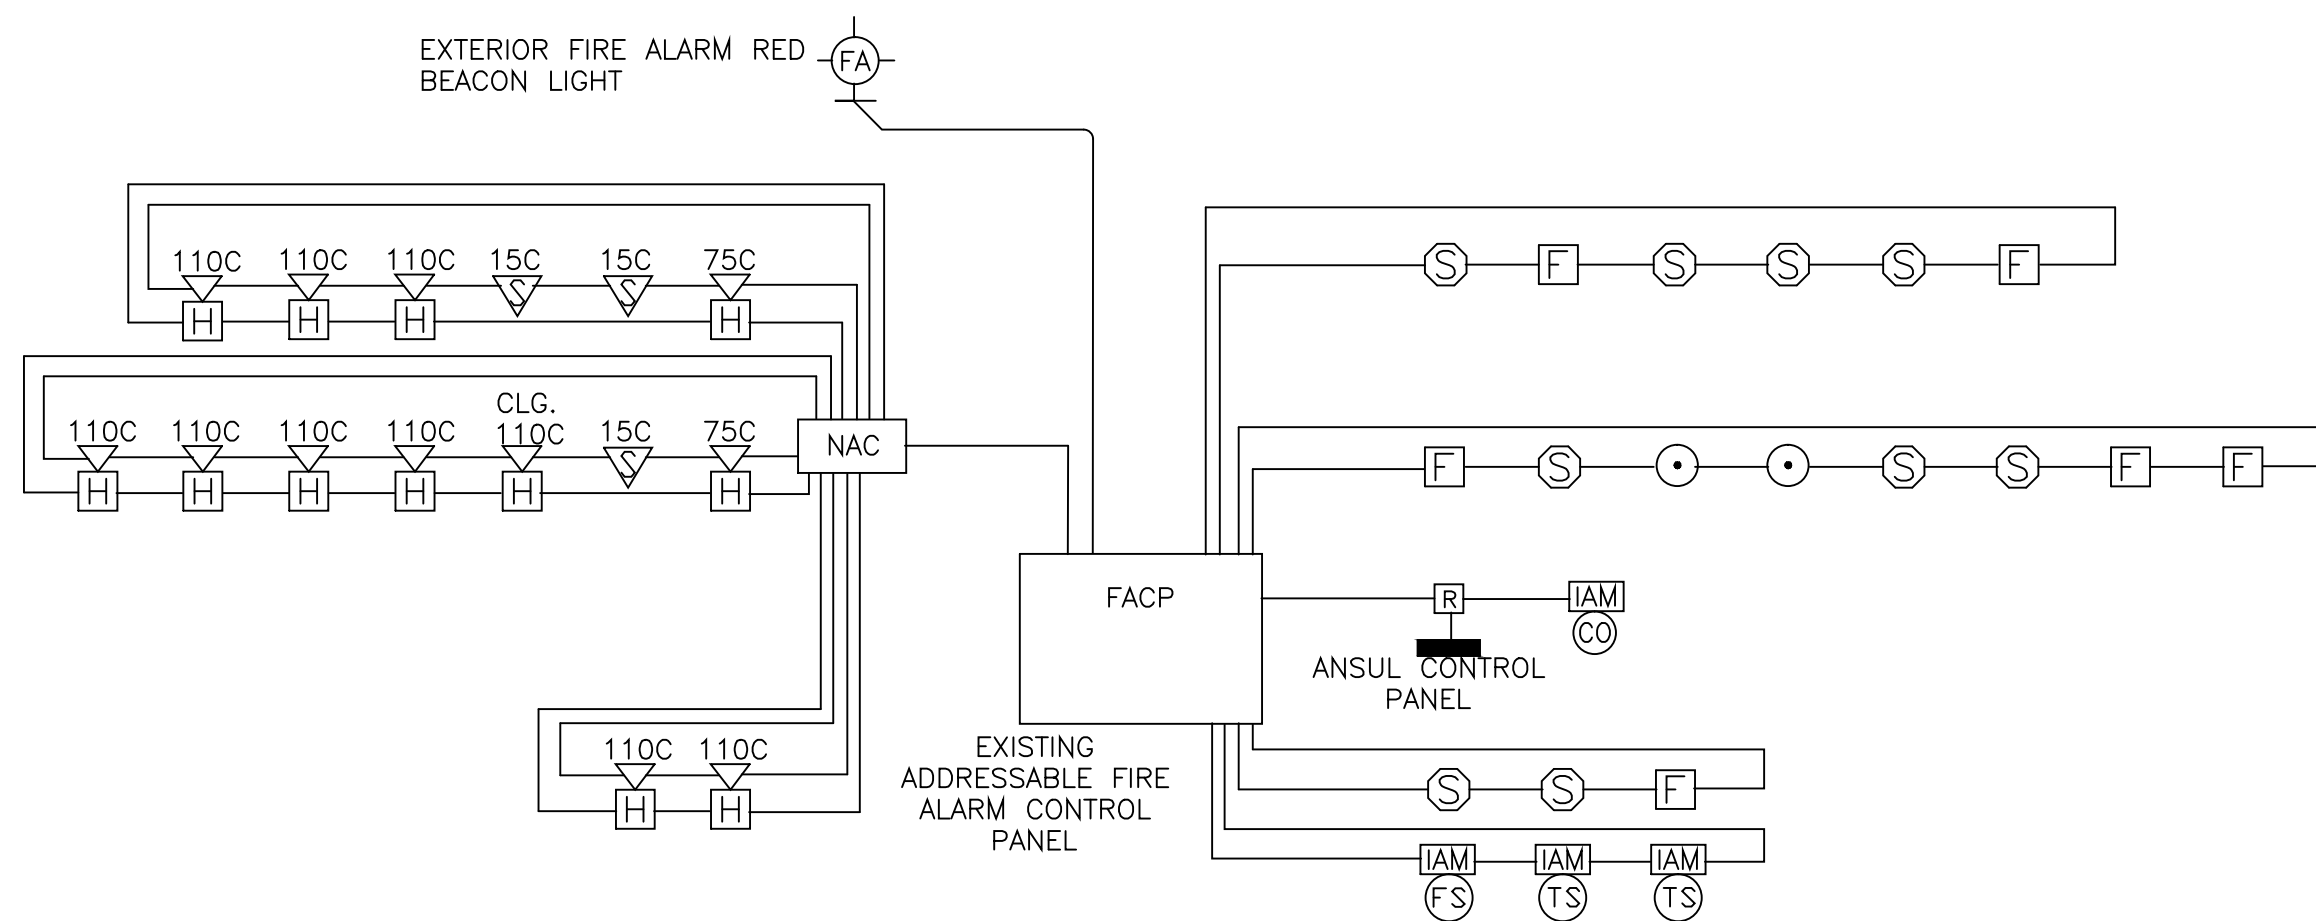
EXTERIOR FIRE ALARM RED BEACON LIGHT

FA

110C 110C 110C 15C 15C 75C

H H H S S H

110C 110C 110C 110C CLG. 110C 15C 75C

H H H H H S H

NAC

110C 110C

H H

FACP

EXISTING ADDRESSABLE FIRE ALARM CONTROL PANEL

S F S S S F

F S S S F F

R

IAM

CO

ANSUL CONTROL PANEL

S S F

IAM IAM IAM

FS TS TS